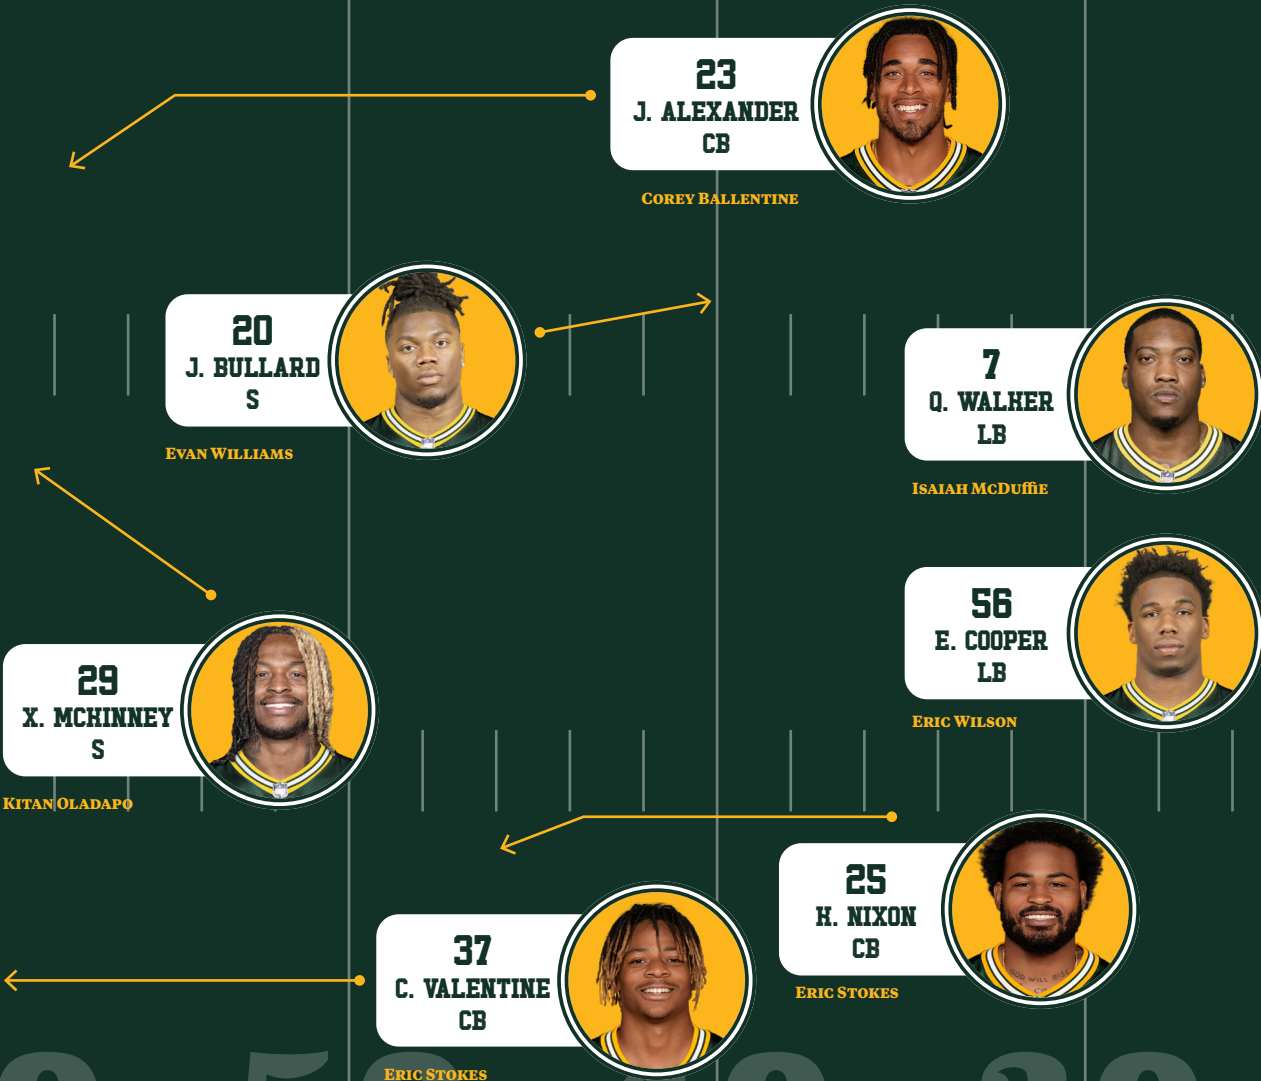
23
J. ALEXANDER
CB

Corey Ballentine

20
J. BULLARD
S

Evan Williams

7
Q. WALKER
LB

Isaiah McDuffie

56
E. COOPER
LB

Eric Wilson

29
X. MCKINNEY
S

Kitan Oladapo

25
K. NIXON
CB

Eric Stokes

37
C. VALENTINE
CB

Eric Stokes